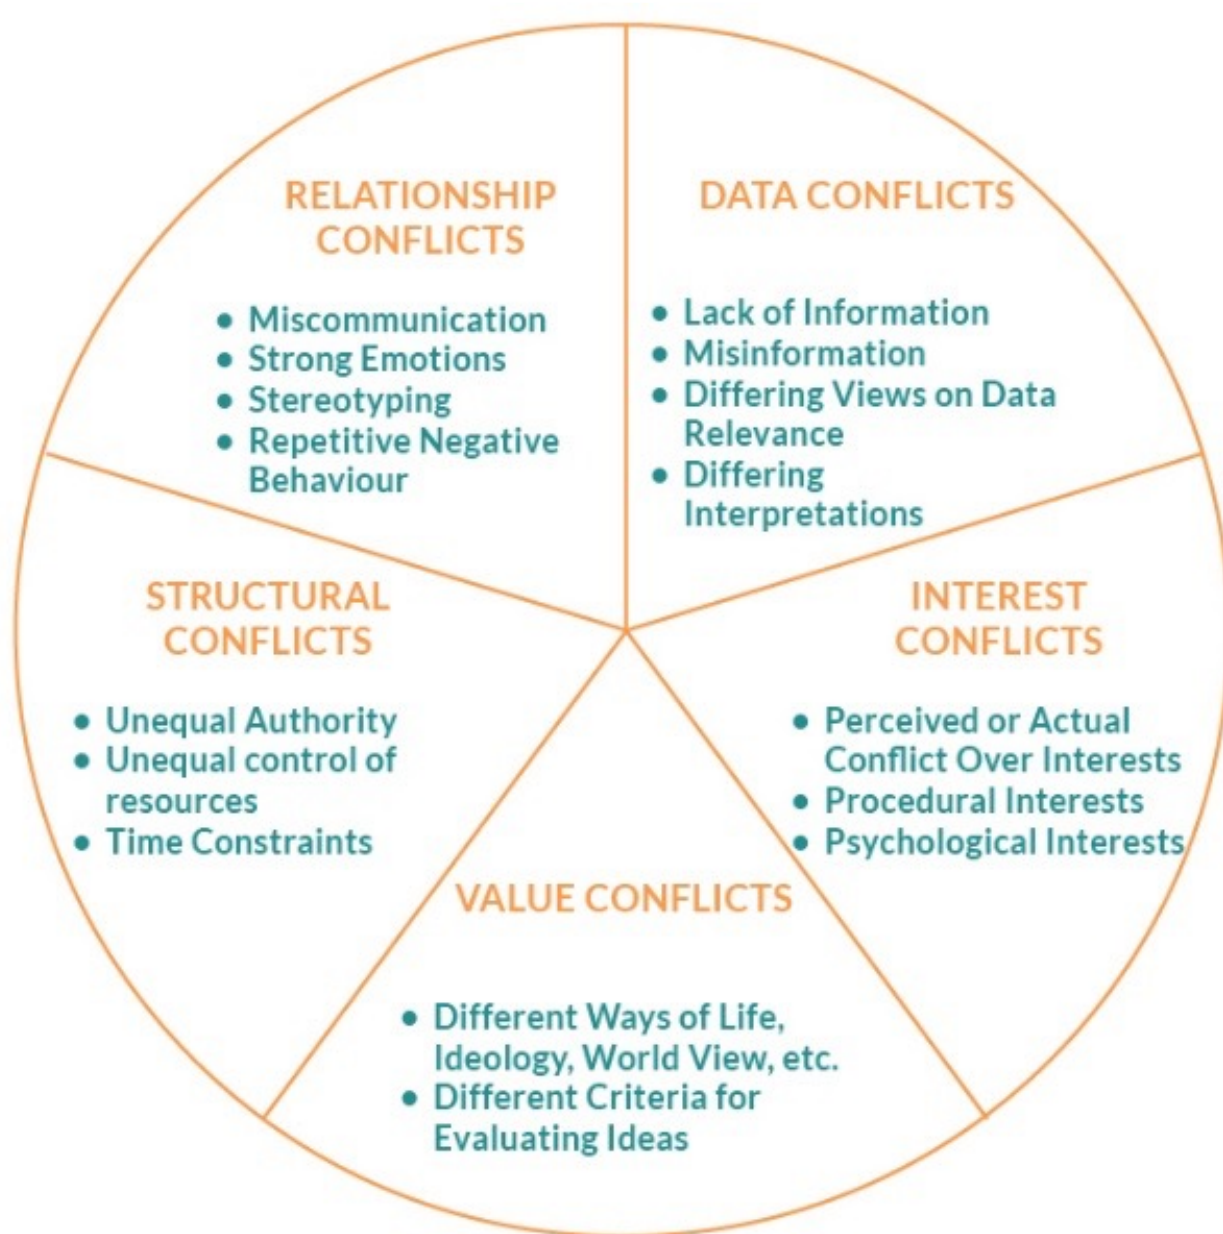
RELATIONSHIP CONFLICTS

- Miscommunication
- Strong Emotions
- Stereotyping
- Repetitive Negative Behaviour

DATA CONFLICTS

- Lack of Information
- Misinformation
- Differing Views on Data Relevance
- Differing Interpretations

STRUCTURAL CONFLICTS

- Unequal Authority
- Unequal control of resources
- Time Constraints

INTEREST CONFLICTS

- Perceived or Actual Conflict Over Interests
- Procedural Interests
- Psychological Interests

VALUE CONFLICTS

- Different Ways of Life, Ideology, World View, etc.
- Different Criteria for Evaluating Ideas